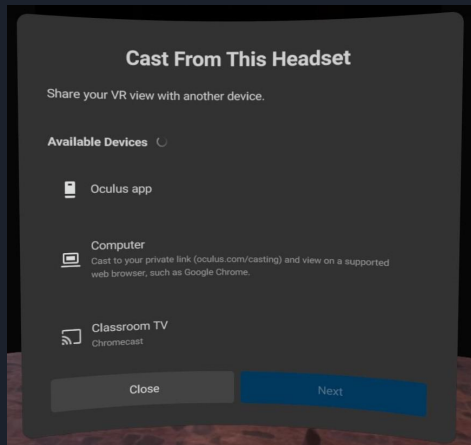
Cast From This Headset

Share your VR view with another device.

Available Devices

Oculus app

Computer
Cast to your private link (oculus.com/casting) and view on a supported web browser, such as Google Chrome.

Classroom TV
Chromecast

Close

Next